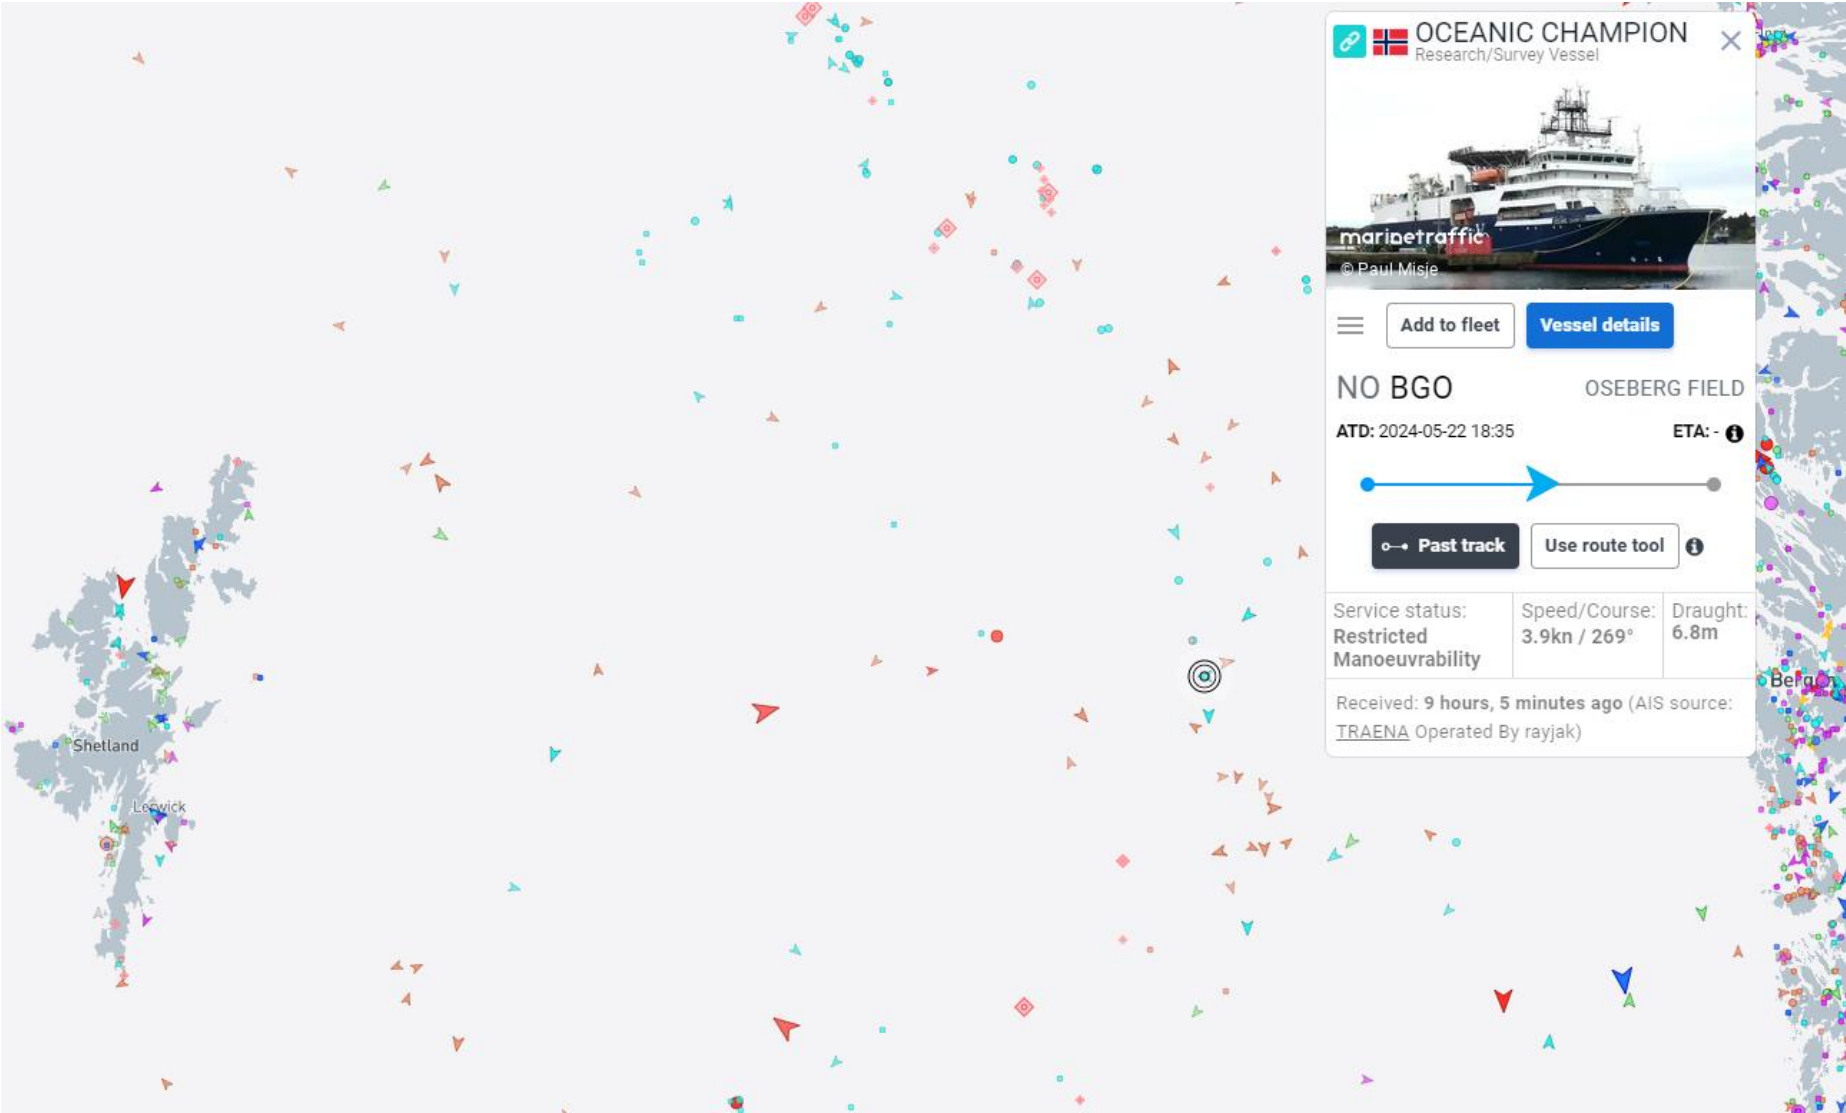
OCEANIC CHAMPION
Research/Survey Vessel

marinetraffic
© Paul Misje

Add to fleet
Vessel details

NO BGO
OSEBERG FIELD

ATD: 2024-05-22 18:35
ETA: -

Past track
Use route tool

| Service status: | Speed/Course: | Draught: |
|---|---|---|
| Restricted Manoeuvrability | 3.9kn / 269° | 6.8m |

Received: 9 hours, 5 minutes ago (AIS source: TRAENA Operated By rayjak)

Shetland
Lerwick
Bergen